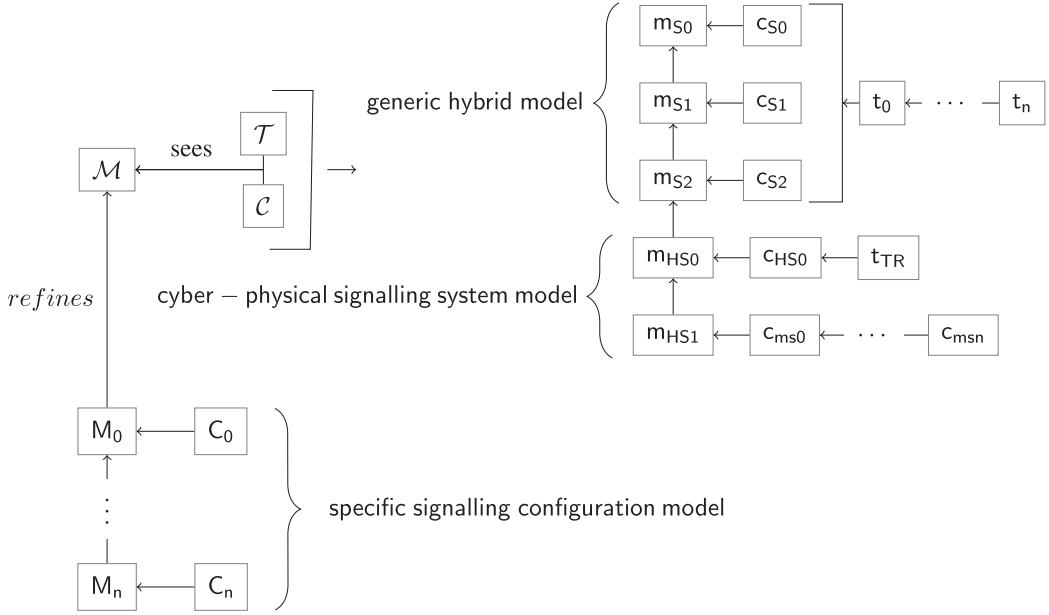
generic hybrid model

$m_{S0}$ $c_{S0}$

$m_{S1}$ $c_{S1}$ $t_0$ $\cdots$ $t_n$

$m_{S2}$ $c_{S2}$

$\mathcal{M}$ sees $\mathcal{T}$ $\mathcal{C}$ $\longrightarrow$

cyber − physical signalling system model

$m_{HS0}$ $c_{HS0}$ $t_{TR}$

$m_{HS1}$ $c_{ms0}$ $\cdots$ $c_{msn}$

$refines$

$M_0$ $C_0$

$\vdots$

$M_n$ $C_n$

specific signalling configuration model